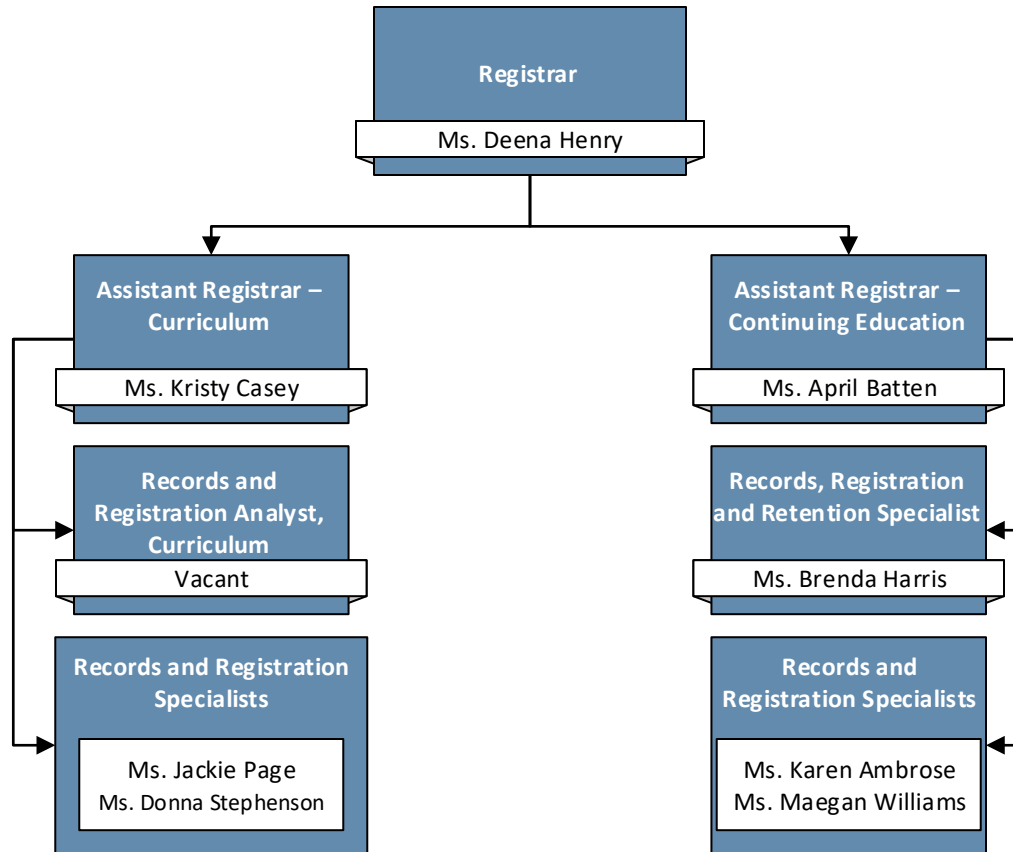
Registrar
Ms. Deena Henry

Assistant Registrar – Curriculum
Ms. Kristy Casey

Records and Registration Analyst, Curriculum
Vacant

Records and Registration Specialists
Ms. Jackie Page
Ms. Donna Stephenson

Assistant Registrar – Continuing Education
Ms. April Batten

Records, Registration and Retention Specialist
Ms. Brenda Harris

Records and Registration Specialists
Ms. Karen Ambrose
Ms. Maegan Williams